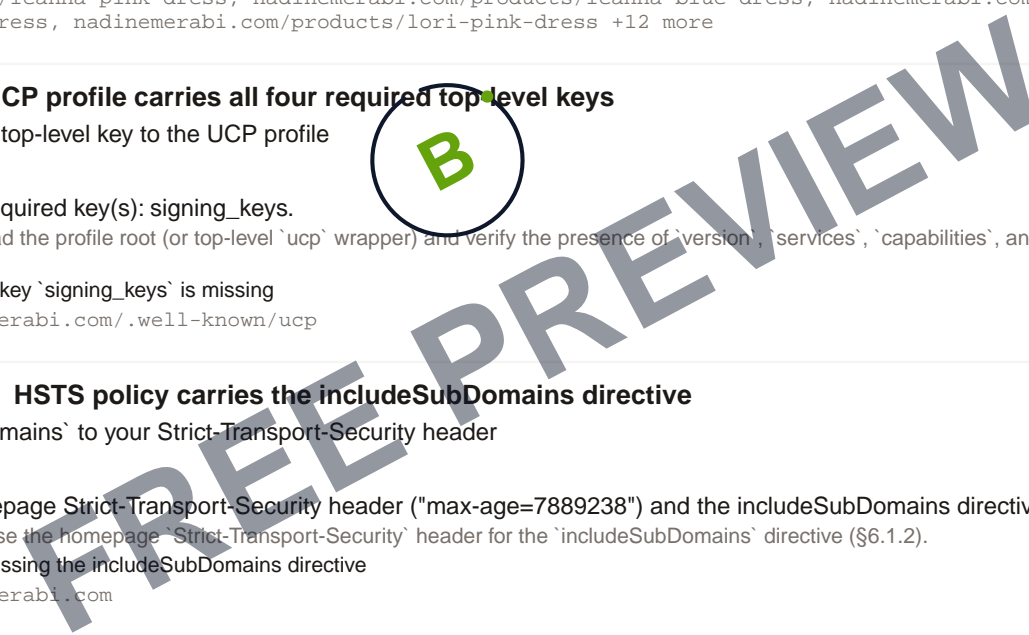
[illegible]/leanna-pink-dress, nadinemerabi.com/products/leanna-blue-dress, nadinemerabi.com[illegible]
ress, nadinemerabi.com/products/lori-pink-dress +12 more

CP profile carries all four required top-level keys
top-level key to the UCP profile

B

quired key(s): signing_keys.
d the profile root (or top-level `ucp` wrapper) and verify the presence of `version`, `services`, `capabilities`, an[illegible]

key `signing_keys` is missing
erabi.com/.well-known/ucp

HSTS policy carries the includeSubDomains directive
mains` to your Strict-Transport-Security header

epage Strict-Transport-Security header ("max-age=7889238") and the includeSubDomains directiv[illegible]
se the homepage `Strict-Transport-Security` header for the `includeSubDomains` directive (§6.1.2).
ssing the includeSubDomains directive
erabi.com

FREE PREVIEW